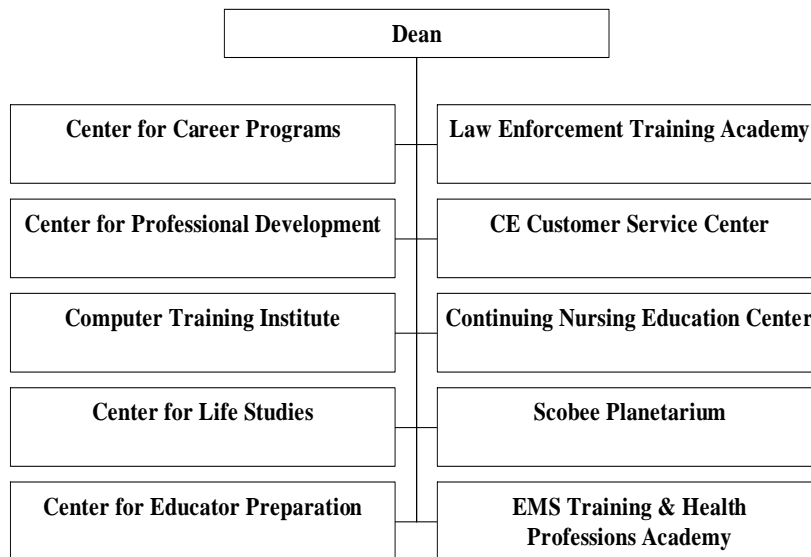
Dean

Center for Career Programs

Law Enforcement Training Academy

Center for Professional Development

CE Customer Service Center

Computer Training Institute

Continuing Nursing Education Center

Center for Life Studies

Scobee Planetarium

Center for Educator Preparation

EMS Training & Health Professions Academy